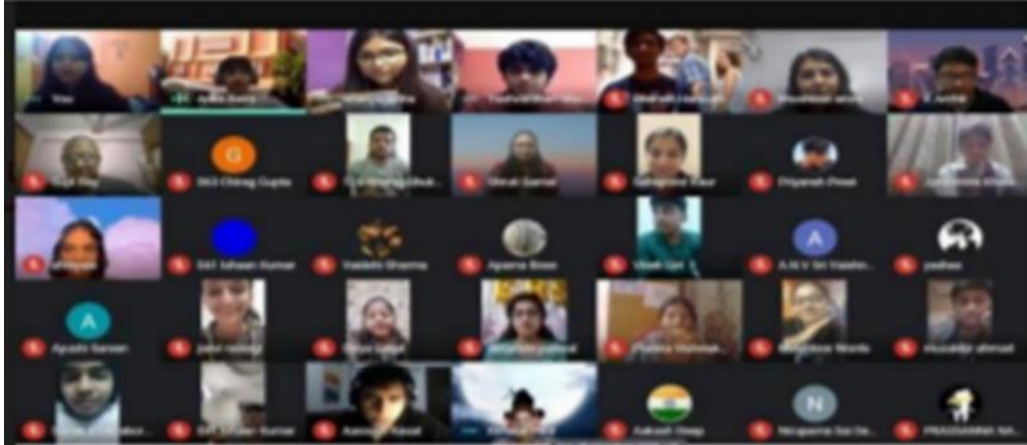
Yes

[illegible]

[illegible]

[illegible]

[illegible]

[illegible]

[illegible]

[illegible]

G

063 Chirag Gupta

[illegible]

Shruti Sharma

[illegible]

Priyansh Preet

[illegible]

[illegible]

041 Ishaan Kumar

Vaidehi Sharma

Aparna Bose

Vibesh Giri

A

A.N.V Sri Vaishn...

yashas

A

Ayushi Saxena

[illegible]

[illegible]

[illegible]

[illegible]

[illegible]

Muzakkir ahmad

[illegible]

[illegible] Kumar

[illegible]

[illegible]

Aakash Deep

N

Nirupama Sai De...

PRADARSHINI RA...